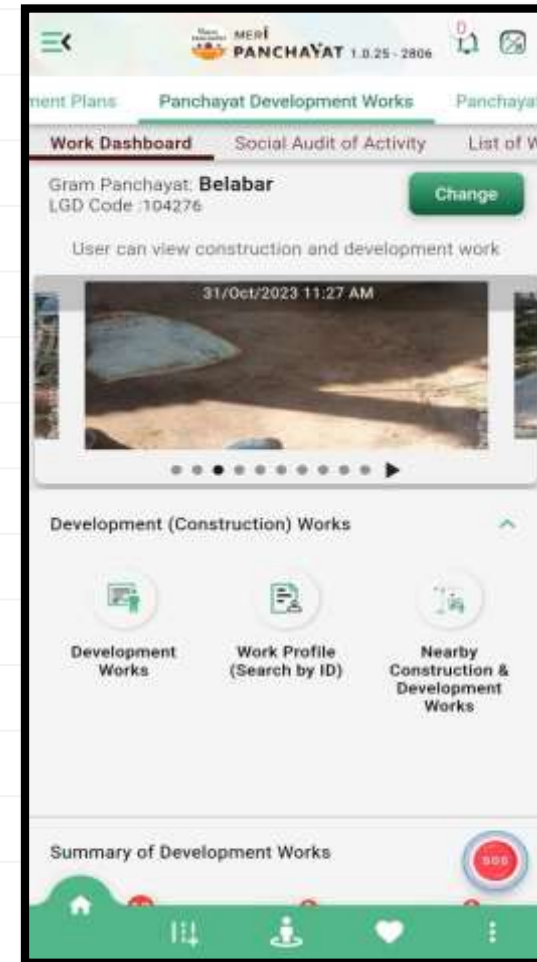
MERI PANCHAYAT 1.0.25 - 2806

0

nent Plans Panchayat Development Works Panchayat

Work Dashboard Social Audit of Activity List of W

Gram Panchayat: **Belabar**
LGD Code :104276

Change

User can view construction and development work

31/Oct/2023 11:27 AM

Development (Construction) Works

Development Works

Work Profile (Search by ID)

Nearby Construction & Development Works

Summary of Development Works

SOS